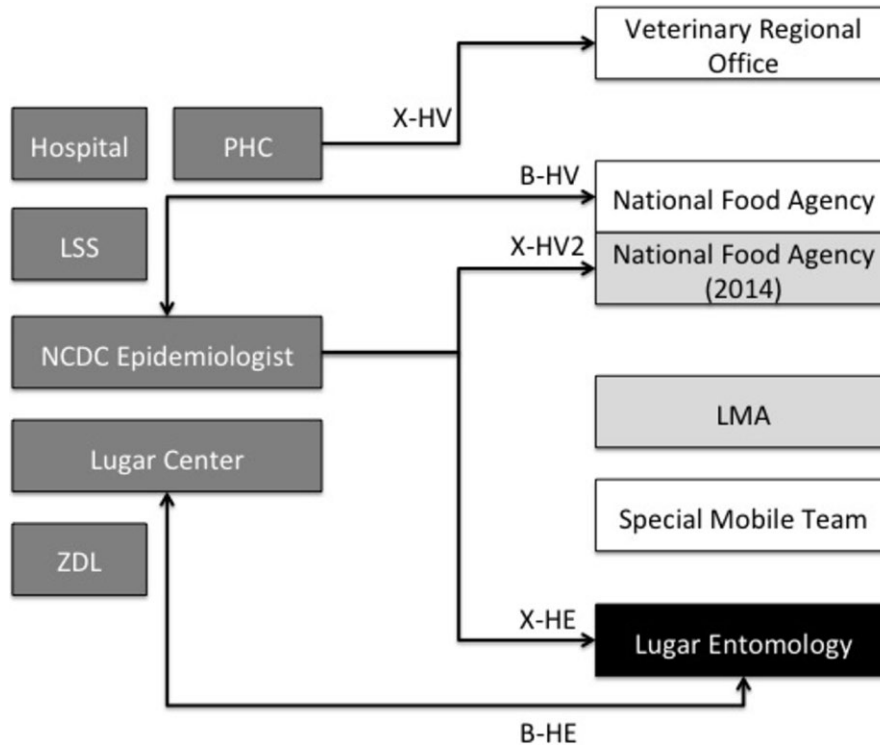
Veterinary Regional Office

X-HV

Hospital

PHC

B-HV

National Food Agency

LSS

X-HV2

National Food Agency (2014)

NCDC Epidemiologist

LMA

Lugar Center

Special Mobile Team

ZDL

X-HE

Lugar Entomology

B-HE